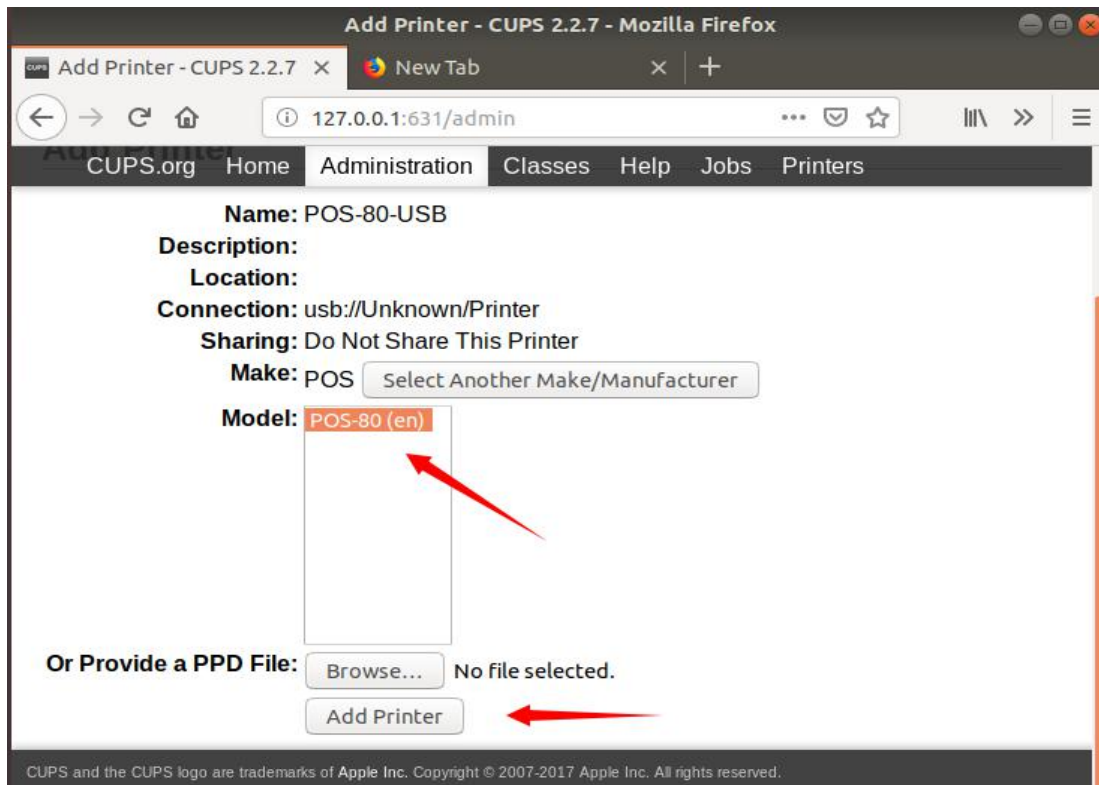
Add Printer - CUPS 2.2.7 - Mozilla Firefox

CUPS Add Printer - CUPS 2.2.7 ×
New Tab ×
+

127.0.0.1:631/admin

Add Printer

CUPS.org Home Administration Classes Help Jobs Printers

Name: POS-80-USB
Description:
Location:
Connection: usb://Unknown/Printer
Sharing: Do Not Share This Printer
Make: POS Select Another Make/Manufacturer
Model: POS-80 (en)

Or Provide a PPD File: Browse... No file selected.

Add Printer

CUPS and the CUPS logo are trademarks of Apple Inc. Copyright © 2007-2017 Apple Inc. All rights reserved.